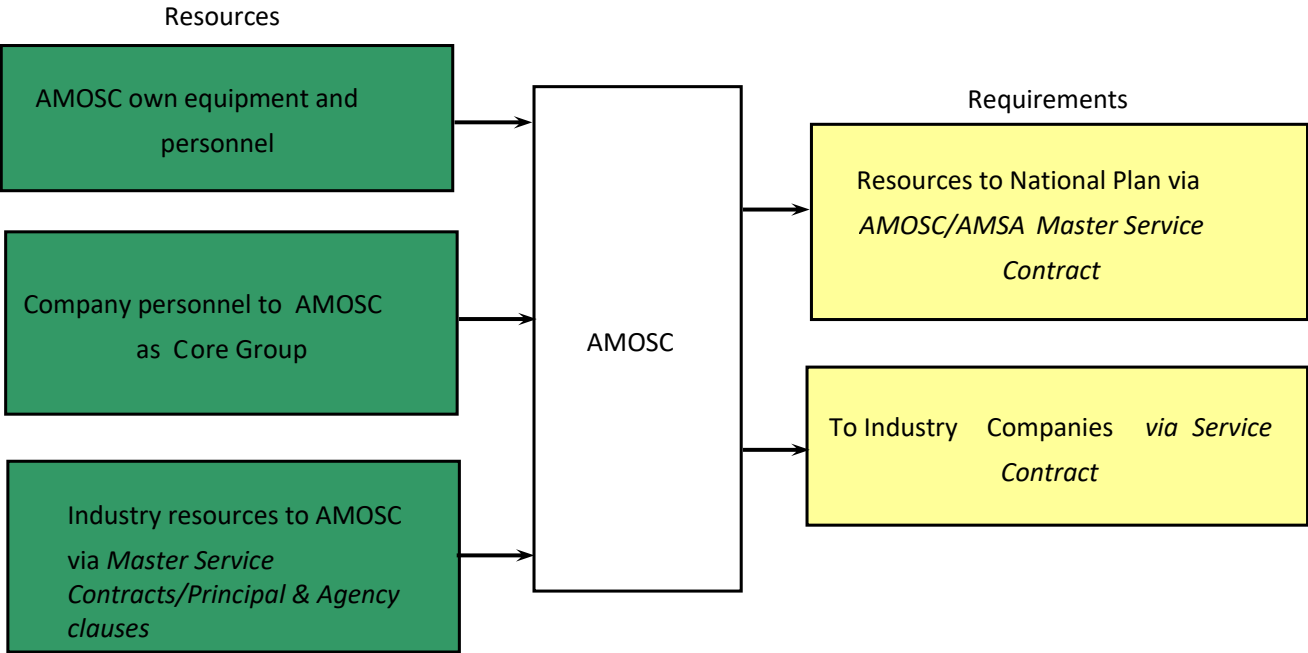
Resources

AMOSC own equipment and personnel

Company personnel to AMOSC as Core Group

Industry resources to AMOSC via *Master Service Contracts/Principal & Agency clauses*

AMOSC

Requirements

Resources to National Plan via *AMOSC/AMSA Master Service Contract*

To Industry Companies *via Service Contract*